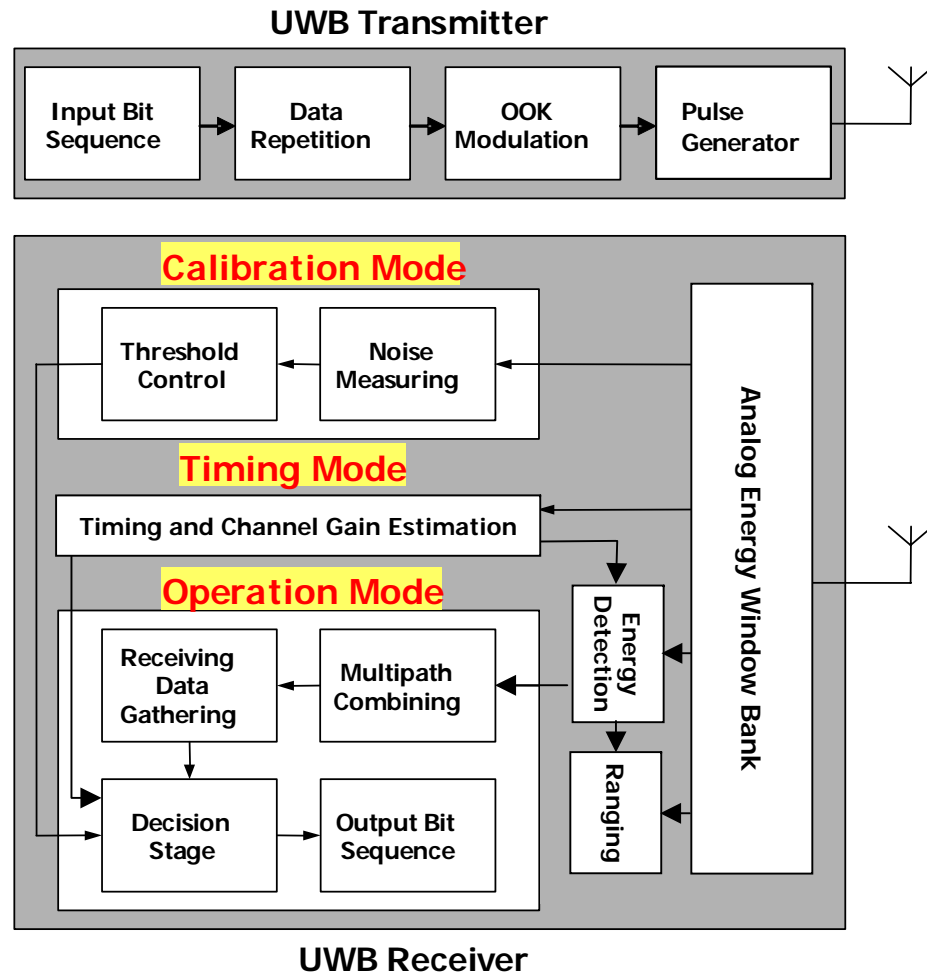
UWB Transmitter

Input Bit Sequence

Data Repetition

OOK Modulation

Pulse Generator

Calibration Mode

Threshold Control

Noise Measuring

Analog Energy Window Bank

Timing Mode

Timing and Channel Gain Estimation

Operation Mode

Energy Detection

Receiving Data Gathering

Multipath Combining

Ranging

Decision Stage

Output Bit Sequence

UWB Receiver